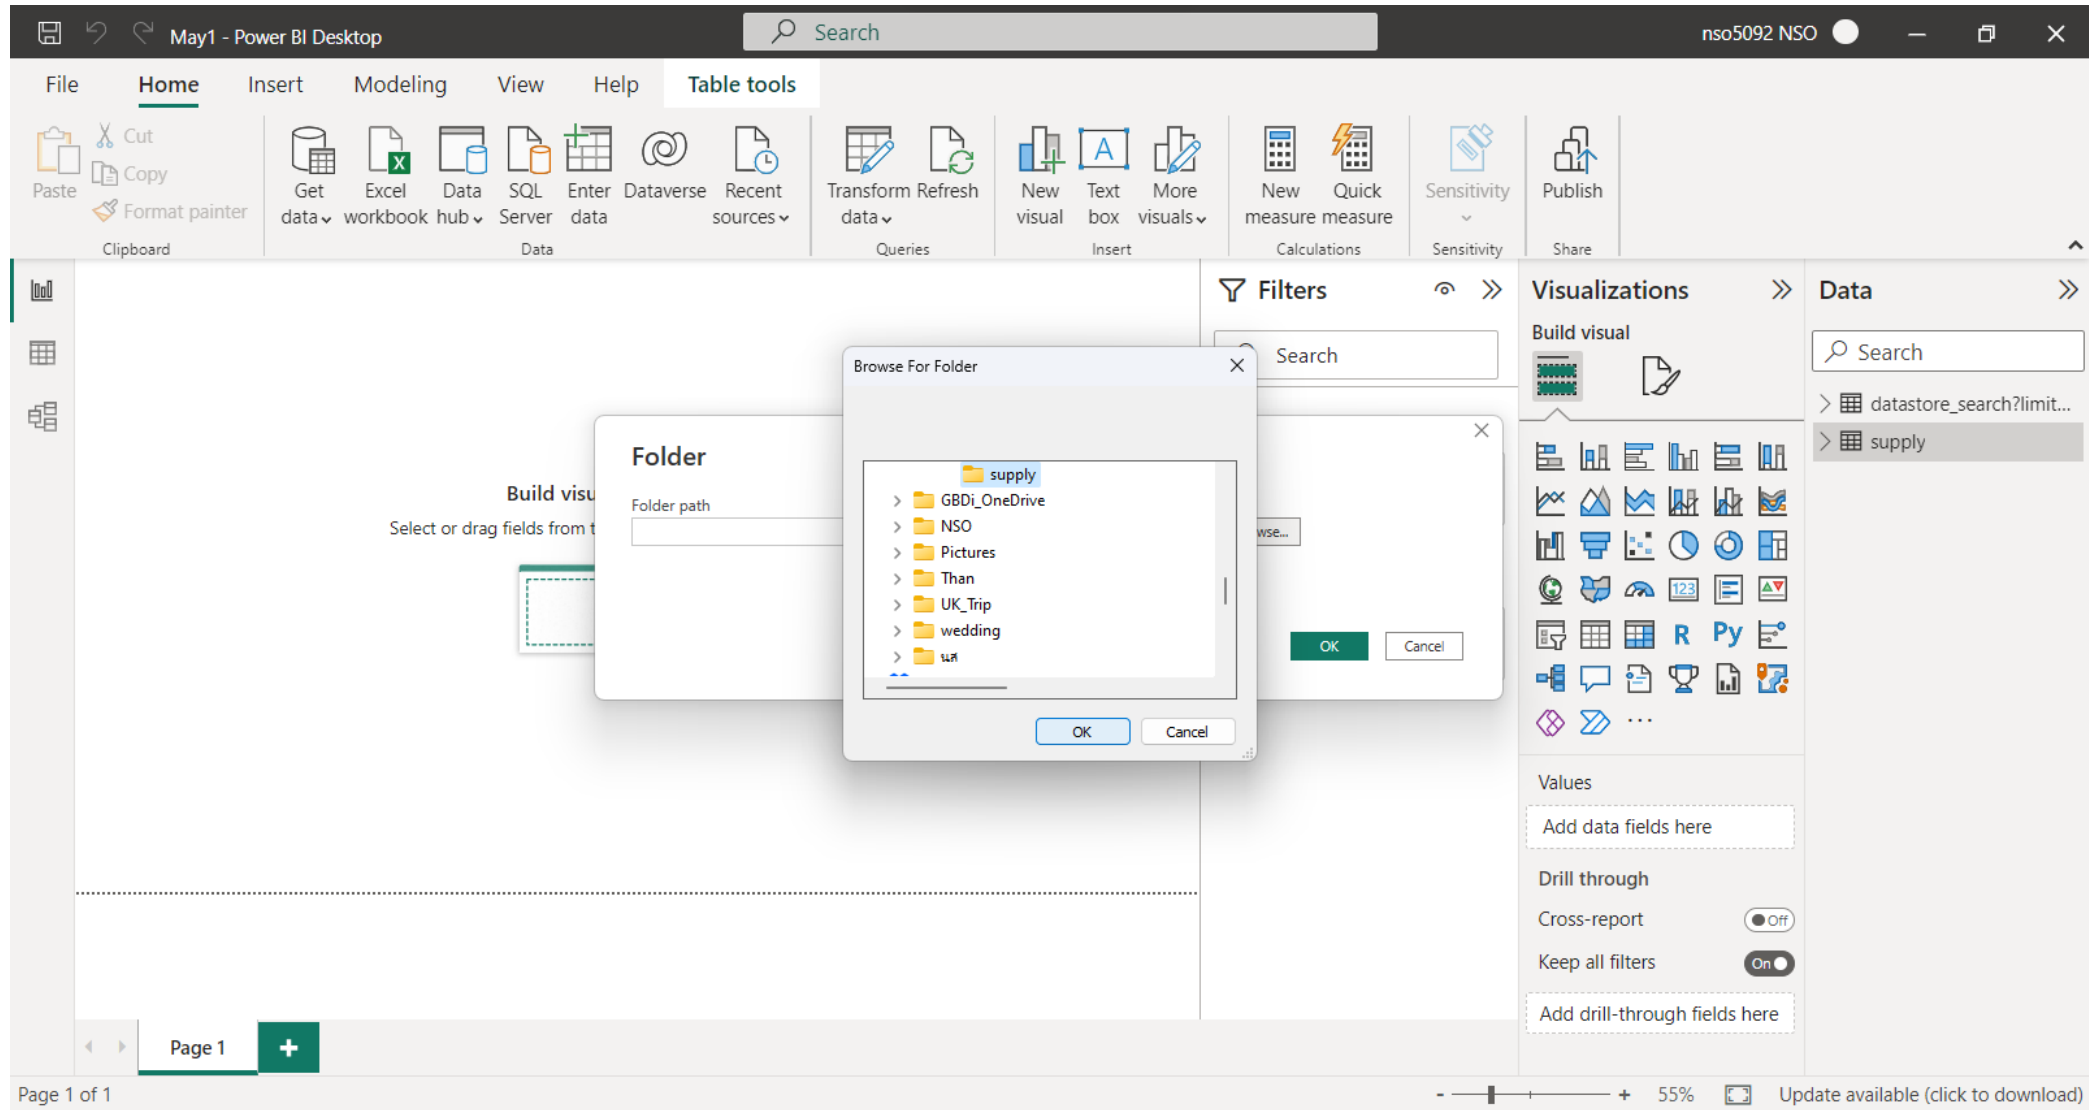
May1 - Power BI Desktop

Search

nso5092 NSO

File Home Insert Modeling View Help Table tools

Paste
Cut
Copy
Format painter
Clipboard

Get data
Excel workbook
Data hub
SQL Server
Enter data
Dataverse
Recent sources
Data

Transform data
Refresh
Queries

New visual
Text box
More visuals
Insert

New measure
Quick measure
Calculations

Sensitivity
Sensitivity

Publish
Share

Filters

Search

Visualizations

Build visual

Data

Search

datastore_search?limit...
supply

Build visu
Select or drag fields from t

Folder
Folder path

wse...

OK Cancel

Browse For Folder

supply
GBDi_OneDrive
NSO
Pictures
Than
UK_Trip
wedding
นส

OK Cancel

Values
Add data fields here

Drill through
Cross-report Off
Keep all filters On
Add drill-through fields here

Page 1

Page 1 of 1

55%

Update available (click to download)